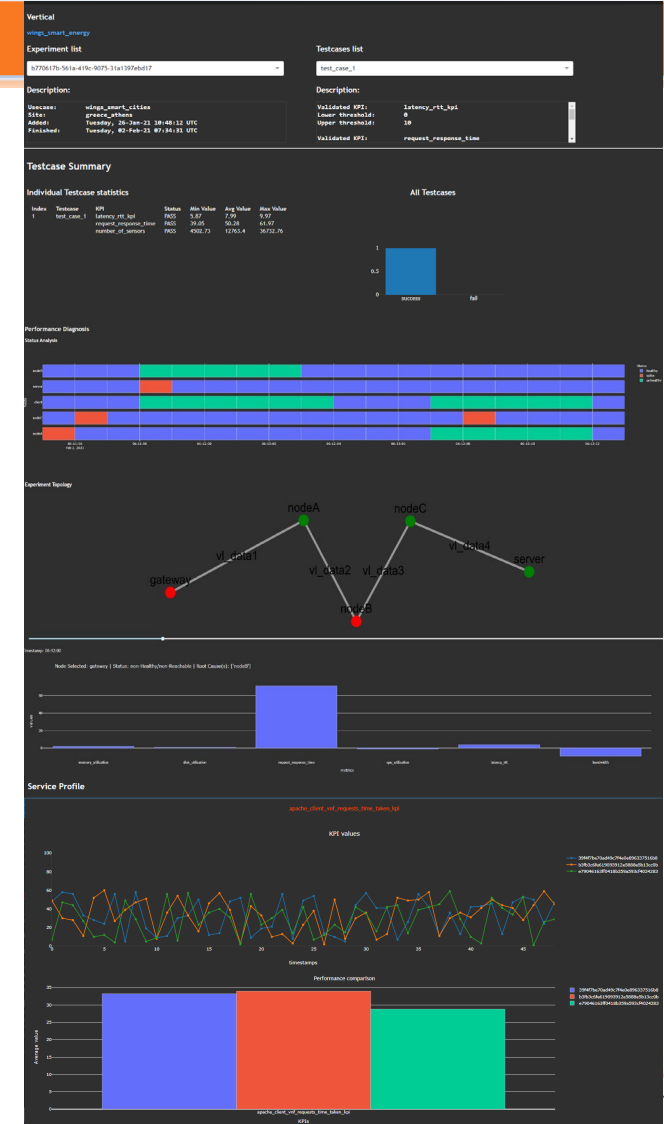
Vertical

wings_smart_energy

Experiment list

b770617b-561a-419c-9075-31a1397ebd17

Testcases list

test_case_1

Description:

| | |
|---|---|
| Usecase: | wings_smart_cities |
| Site: | greece_athens |
| Added: | Tuesday, 26-Jan-21 10:48:12 UTC |
| Finished: | Tuesday, 02-Feb-21 07:34:31 UTC |

Description:

| | |
|---|---|
| Validated KPI: | latency_rtt_kpi |
| Lower threshold: | 0 |
| Upper threshold: | 10 |
| Validated KPI: | request_response_time |

Testcase Summary

Individual Testcase statistics

| Index | Testcase | KPI | Status | Min Value | Avg Value | Max Value |
|---|---|---|---|---|---|---|
| 1 | test_case_1 | latency_rtt_kpi | PASS | 5.87 | 7.99 | 9.97 |
| | | request_response_time | PASS | 39.05 | 50.28 | 61.97 |
| | | number_of_sensors | PASS | 4502.73 | 12763.4 | 36732.76 |

All Testcases

1

0.5

0

success

fail

Performance Diagnosis

Status Analysis

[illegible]

Experiment Topology

nodeA

nodeC

vl_data1

vl_data4

server

vl_data2

vl_data3

gateway

nodeB

timestamp: 06:32:00

Node Selected: gateway | Status: non-Healthy/Non-Reachable | Root Cause(s): ['nodeB']

memory_utilization

disk_utilization

request_response_time

cpu_utilization

latency_rtt

bandwidth

metrics

Service Profile

apache_client_vnf_requests_time_taken_kpi

KPI values

100

80

60

40

20

0

0

5

10

15

20

25

30

35

40

45

timestamps

Performance comparison

35

30

25

20

15

10

5

0

Average value

apache_client_vnf_requests_time_taken_kpi

KPIs